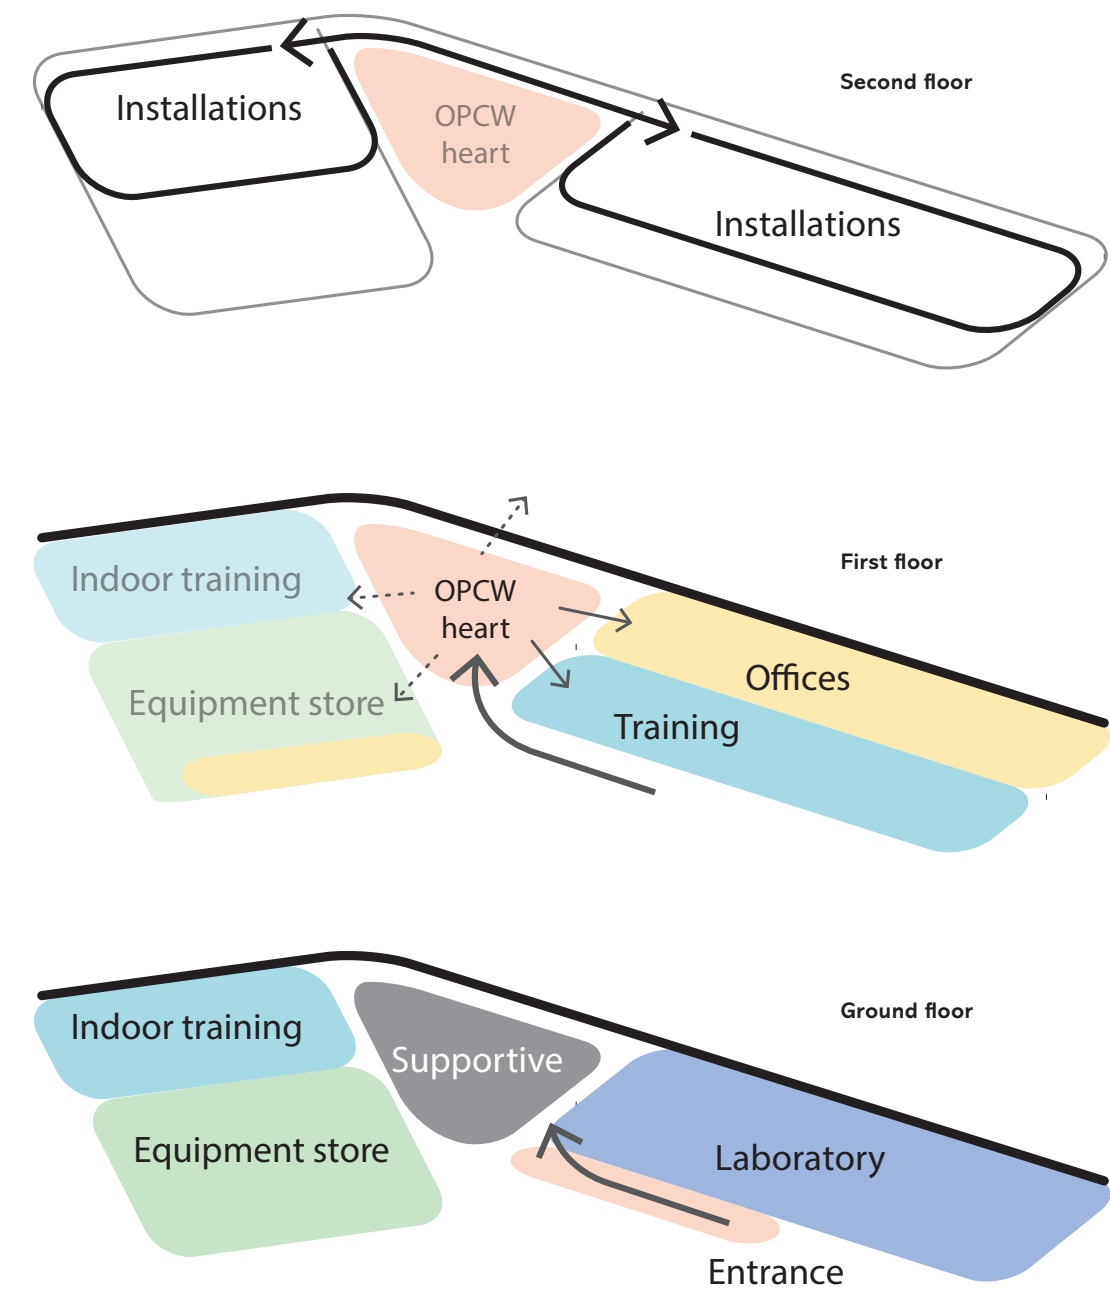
Installations

OPCW heart

Second floor

Installations

Indoor training

OPCW heart

First floor

Equipment store

Offices

Training

Indoor training

Supportive

Ground floor

Equipment store

Laboratory

Entrance